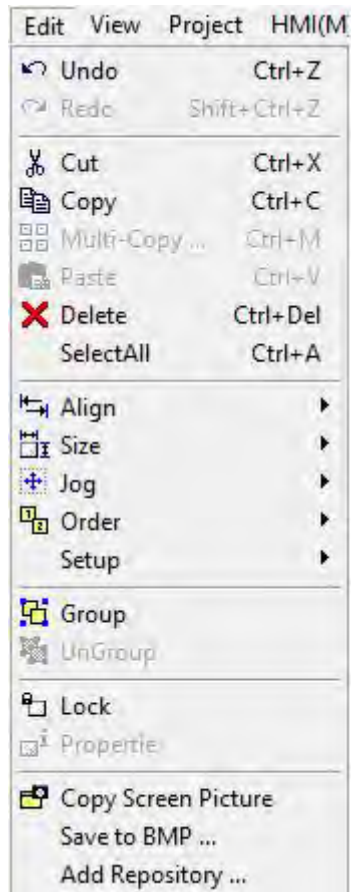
Edit View Project HMI(M

Undo Ctrl+Z
Redo Shift+Ctrl+Z

Cut Ctrl+X
Copy Ctrl+C
Multi-Copy ... Ctrl+M
Paste Ctrl+V
Delete Ctrl+Del
SelectAll Ctrl+A

Align
Size
Jog
Order
Setup

Group
UnGroup

Lock
Propertie

Copy Screen Picture
Save to BMP ...
Add Repository ...